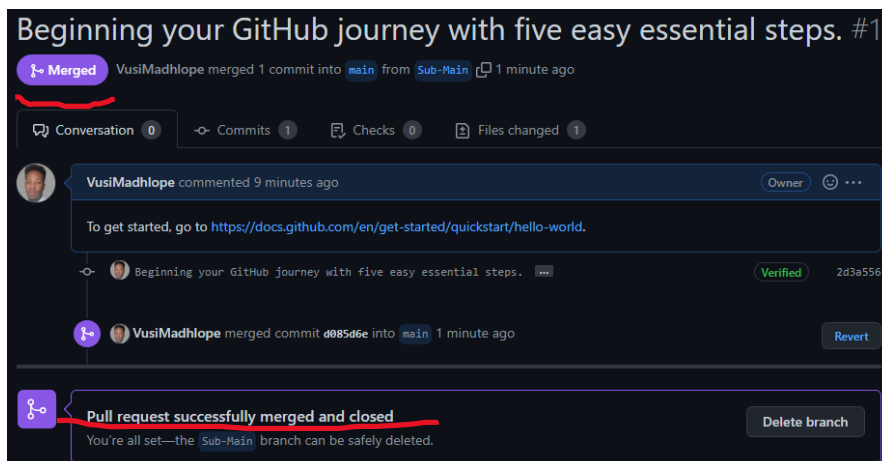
Beginning your GitHub journey with five easy essential steps. #1

Merged VusiMadhlope merged 1 commit into main from Sub-Main 1 minute ago

Conversation 0 Commits 1 Checks 0 Files changed 1

VusiMadhlope commented 9 minutes ago Owner ...

To get started, go to https://docs.github.com/en/get-started/quickstart/hello-world.

Beginning your GitHub journey with five easy essential steps. ... Verified 2d3a556

VusiMadhlope merged commit d085d6e into main 1 minute ago Revert

Pull request successfully merged and closed

You're all set—the Sub-Main branch can be safely deleted.

Delete branch